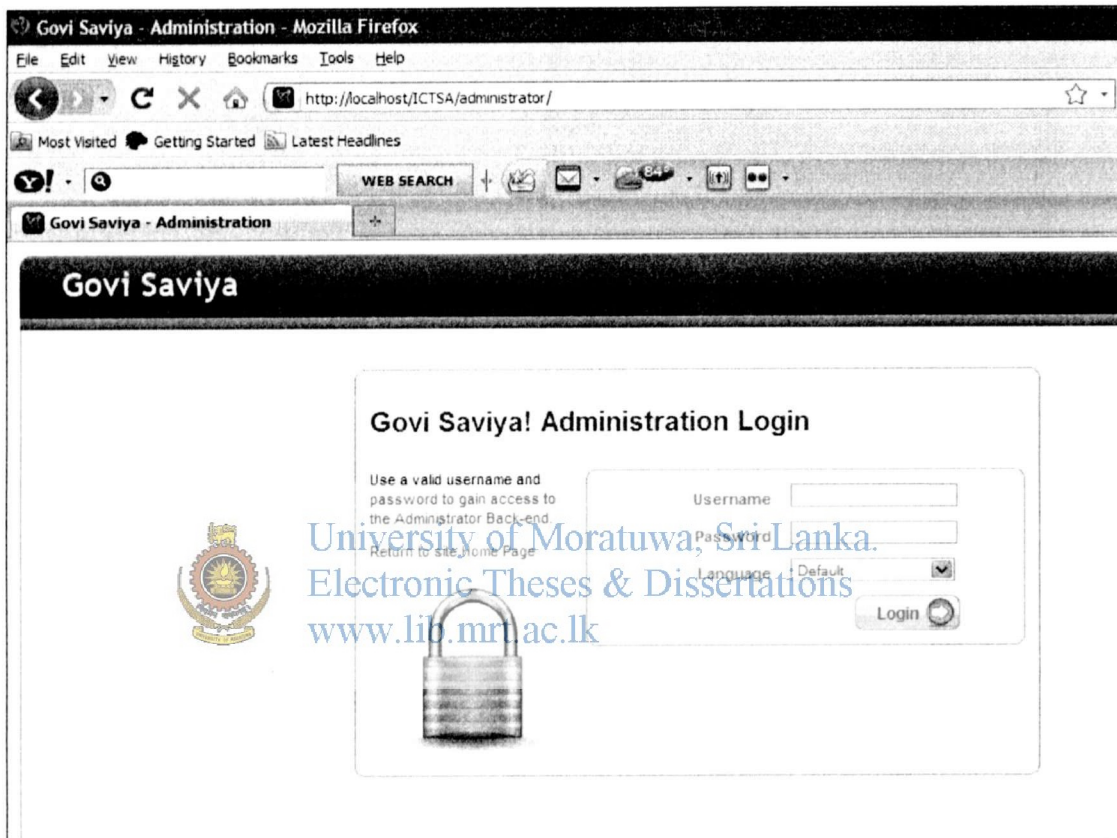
Govi Saviya - Administration - Mozilla Firefox

File Edit View History Bookmarks Tools Help

http://localhost/ICTSA/administrator/

Most Visited Getting Started Latest Headlines

WEB SEARCH

Govi Saviya - Administration

Govi Saviya

Govi Saviya! Administration Login

Use a valid username and password to gain access to the Administrator Back-end.

Return to site Home Page

Username

Password

Language Default

Login

University of Moratuwa, Sri Lanka.
Electronic Theses & Dissertations
www.lib.mrt.ac.lk